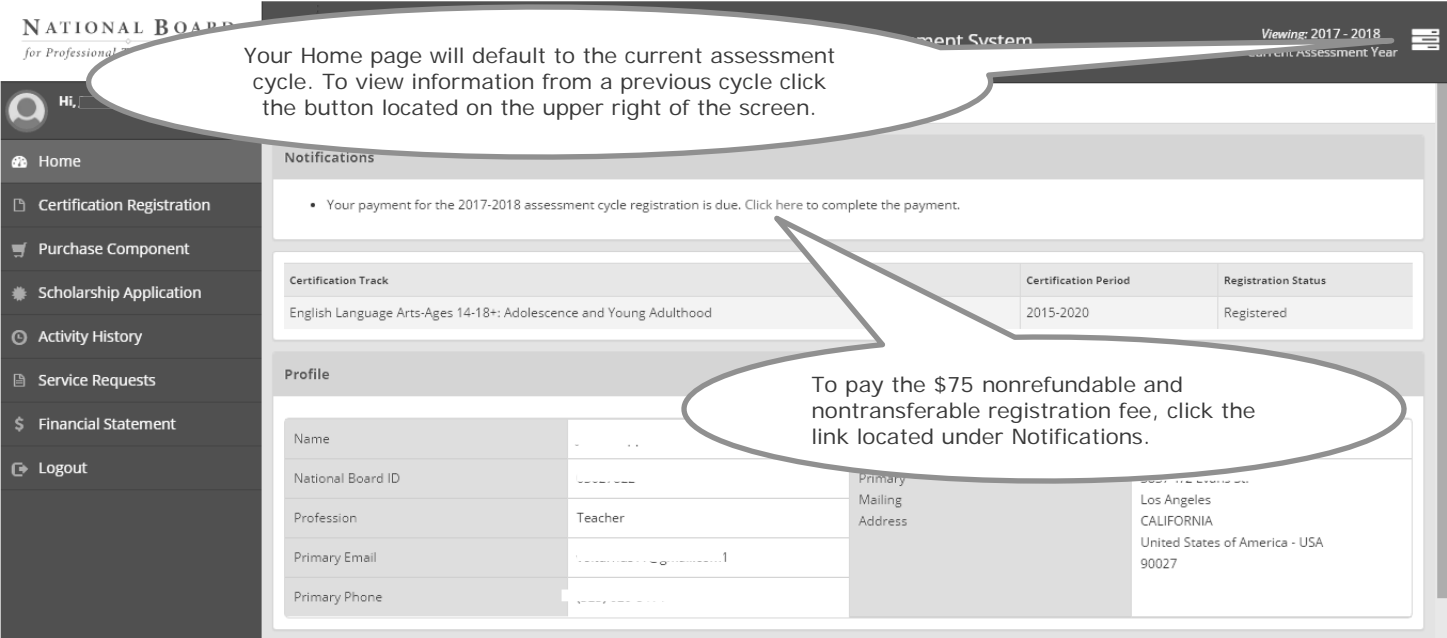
NATIONAL BOARD
for Professional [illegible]

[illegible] ment System

Viewing: 2017 - 2018
Current Assessment Year

Your Home page will default to the current assessment cycle. To view information from a previous cycle click the button located on the upper right of the screen.

Hi, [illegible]

Home
Certification Registration
Purchase Component
Scholarship Application
Activity History
Service Requests
Financial Statement
Logout

Notifications

• Your payment for the 2017-2018 assessment cycle registration is due. Click here to complete the payment.

| Certification Track | Certification Period | Registration Status |
|---|---|---|
| English Language Arts-Ages 14-18+: Adolescence and Young Adulthood | 2015-2020 | Registered |

Profile

To pay the $75 nonrefundable and nontransferable registration fee, click the link located under Notifications.

| Name | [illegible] | | |
|---|---|---|---|
| National Board ID | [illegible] | Primary Mailing Address | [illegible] Los Angeles CALIFORNIA United States of America - USA 90027 |
| Profession | Teacher | | |
| Primary Email | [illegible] | | |
| Primary Phone | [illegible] | | |